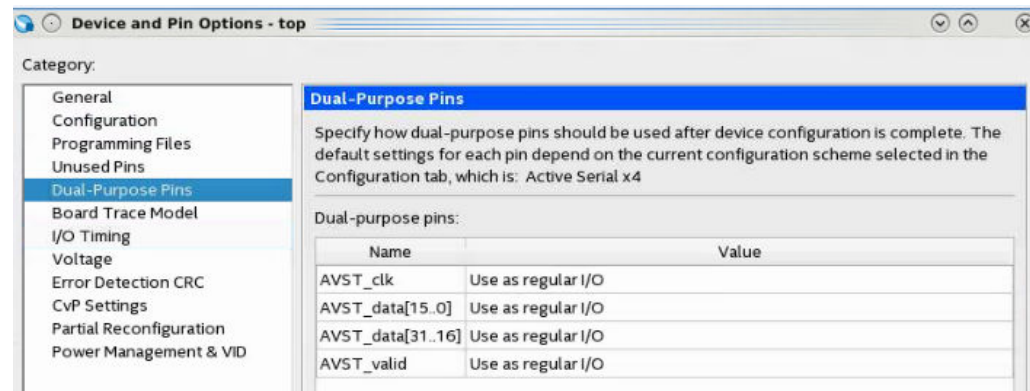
Device and Pin Options - top

Category:

General
Configuration
Programming Files
Unused Pins
Dual-Purpose Pins
Board Trace Model
I/O Timing
Voltage
Error Detection CRC
CvP Settings
Partial Reconfiguration
Power Management & VID

Dual-Purpose Pins

Specify how dual-purpose pins should be used after device configuration is complete. The default settings for each pin depend on the current configuration scheme selected in the Configuration tab, which is: Active Serial x4

Dual-purpose pins:

| Name | Value |
|---|---|
| AVST_clk | Use as regular I/O |
| AVST_data[15..0] | Use as regular I/O |
| AVST_data[31..16] | Use as regular I/O |
| AVST_valid | Use as regular I/O |